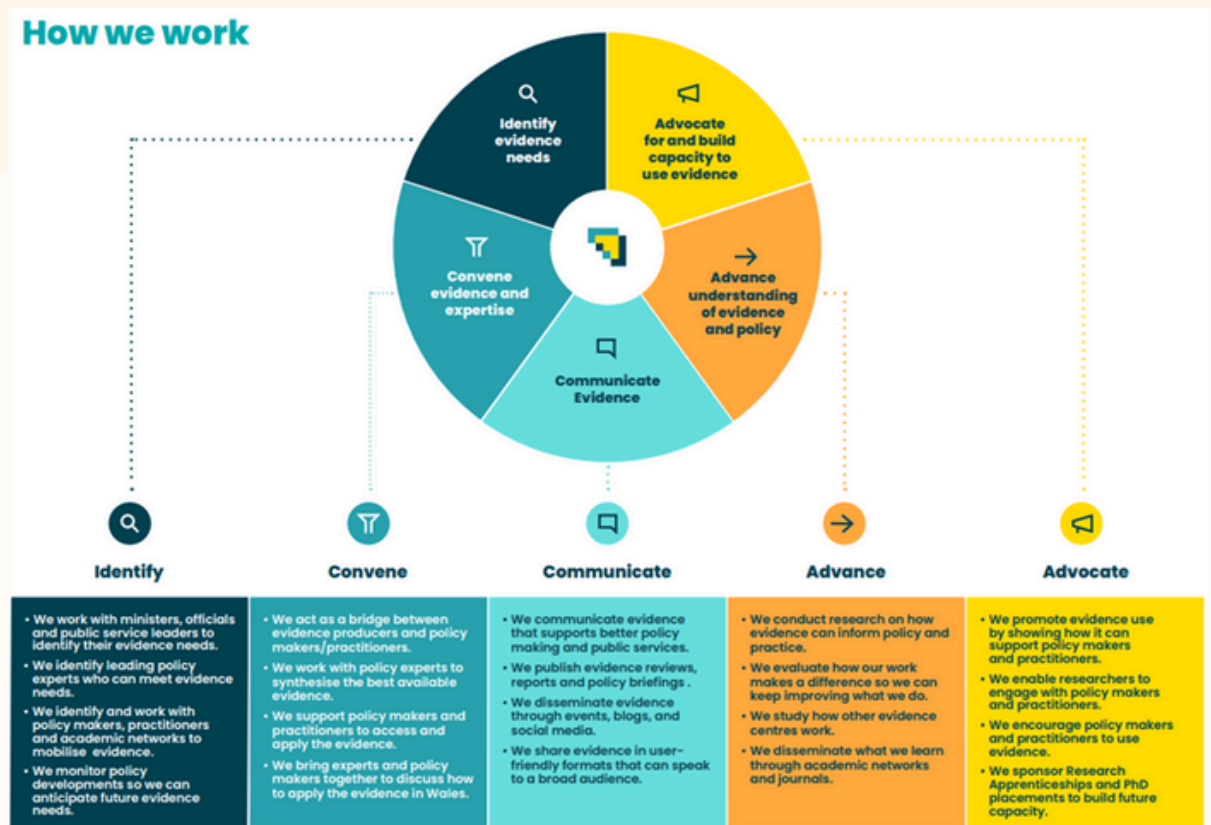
How we work

Identify evidence needs

Advocate for and build capacity to use evidence

Convene evidence and expertise

Advance understanding of evidence and policy

Communicate Evidence

Identify

Convene

Communicate

Advance

Advocate

• We work with ministers, officials and public service leaders to identify their evidence needs.
• We identify leading policy experts who can meet evidence needs.
• We identify and work with policy makers, practitioners and academic networks to mobilise evidence.
• We monitor policy developments so we can anticipate future evidence needs.

• We act as a bridge between evidence producers and policy makers/practitioners.
• We work with policy experts to synthesise the best available evidence.
• We support policy makers and practitioners to access and apply the evidence.
• We bring experts and policy makers together to discuss how to apply the evidence in Wales.

• We communicate evidence that supports better policy making and public services.
• We publish evidence reviews, reports and policy briefings .
• We disseminate evidence through events, blogs, and social media.
• We share evidence in user-friendly formats that can speak to a broad audience.

• We conduct research on how evidence can inform policy and practice.
• We evaluate how our work makes a difference so we can keep improving what we do.
• We study how other evidence centres work.
• We disseminate what we learn through academic networks and journals.

• We promote evidence use by showing how it can support policy makers and practitioners.
• We enable researchers to engage with policy makers and practitioners.
• We encourage policy makers and practitioners to use evidence.
• We sponsor Research Apprenticeships and PhD placements to build future capacity.